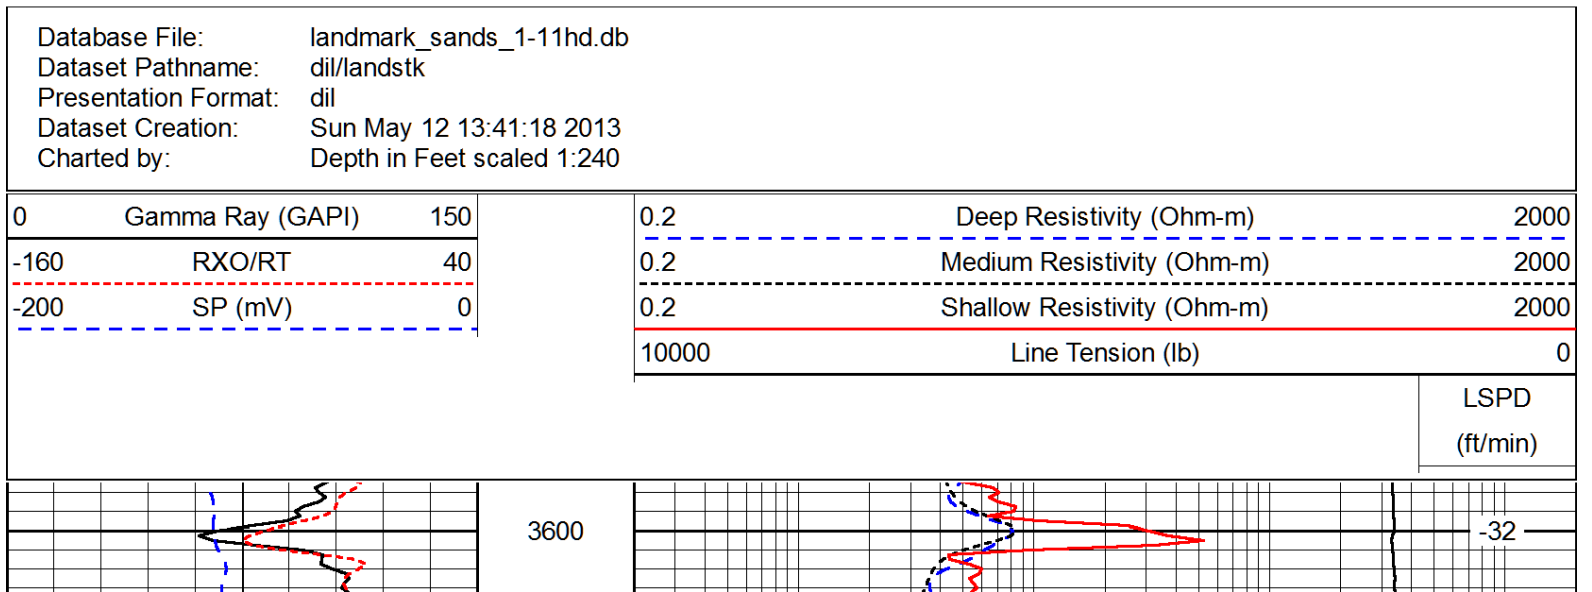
Database File: landmark_sands_1-11hd.db
Dataset Pathname: dil/landstk
Presentation Format: dil
Dataset Creation: Sun May 12 13:41:18 2013
Charted by: Depth in Feet scaled 1:240

| 0 | Gamma Ray (GAPI) | 150 |
|---|---|---|
| -160 | RXO/RT | 40 |
| -200 | SP (mV) | 0 |

| 0.2 | Deep Resistivity (Ohm-m) | 2000 |
|---|---|---|
| 0.2 | Medium Resistivity (Ohm-m) | 2000 |
| 0.2 | Shallow Resistivity (Ohm-m) | 2000 |
| 10000 | Line Tension (lb) | 0 |

LSPD
(ft/min)

3600

-32